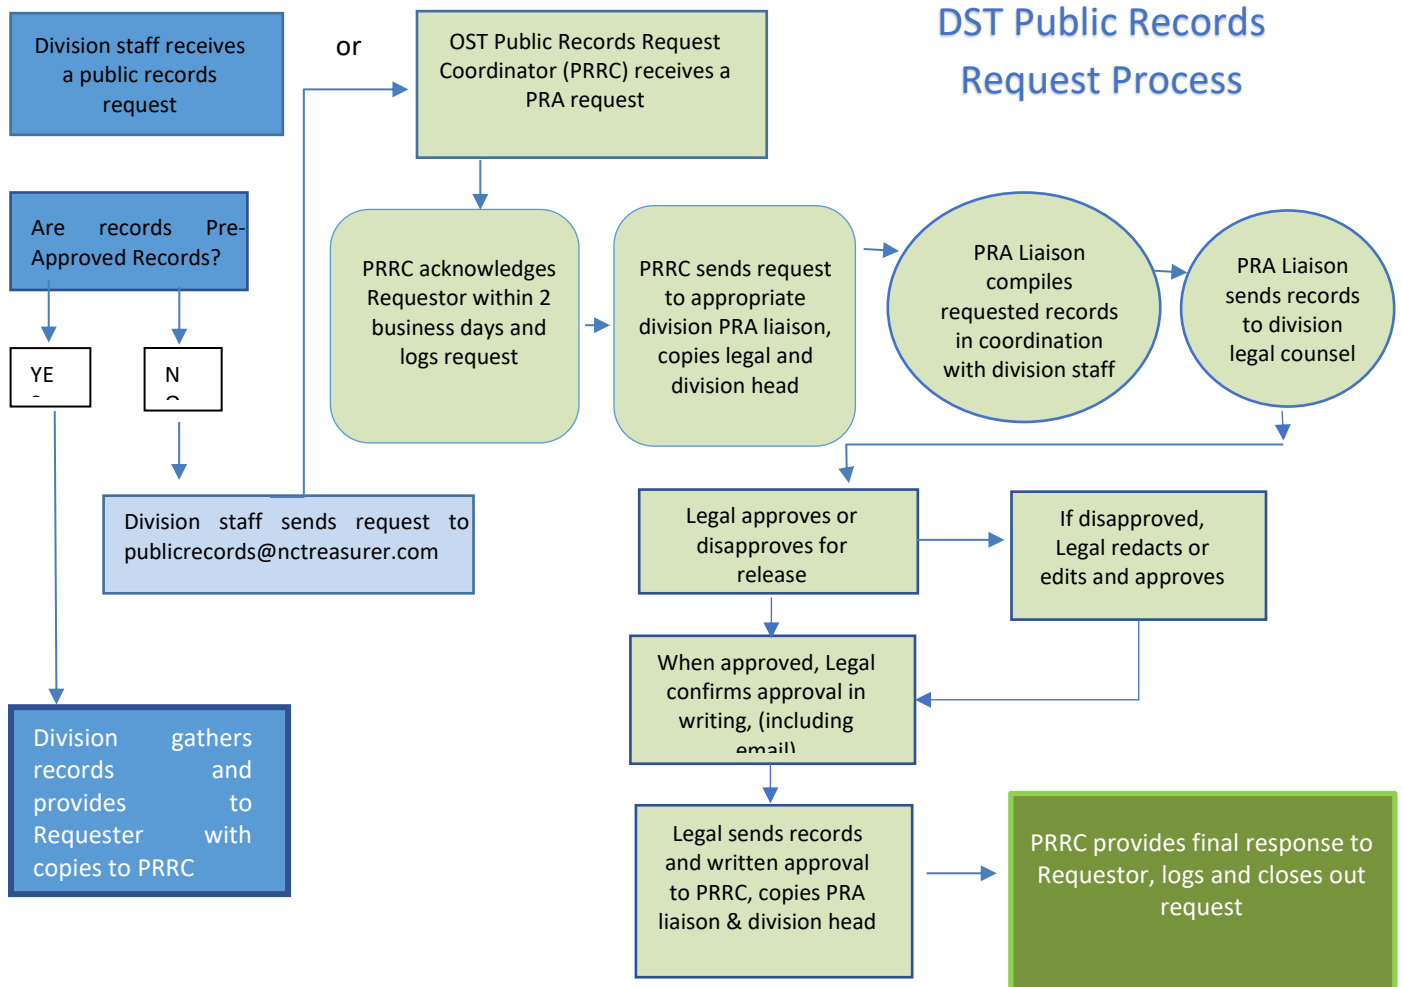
DST Public Records Request Process

Division staff receives a public records request

or

OST Public Records Request Coordinator (PRRC) receives a PRA request

Are records Pre-Approved Records?

YE

N

Division staff sends request to publicrecords@nctreasurer.com

Division gathers records and provides to Requester with copies to PRRC

PRRC acknowledges Requestor within 2 business days and logs request

PRRC sends request to appropriate division PRA liaison, copies legal and division head

PRA Liaison compiles requested records in coordination with division staff

PRA Liaison sends records to division legal counsel

Legal approves or disapproves for release

If disapproved, Legal redacts or edits and approves

When approved, Legal confirms approval in writing, (including email)

Legal sends records and written approval to PRRC, copies PRA liaison & division head

PRRC provides final response to Requestor, logs and closes out request